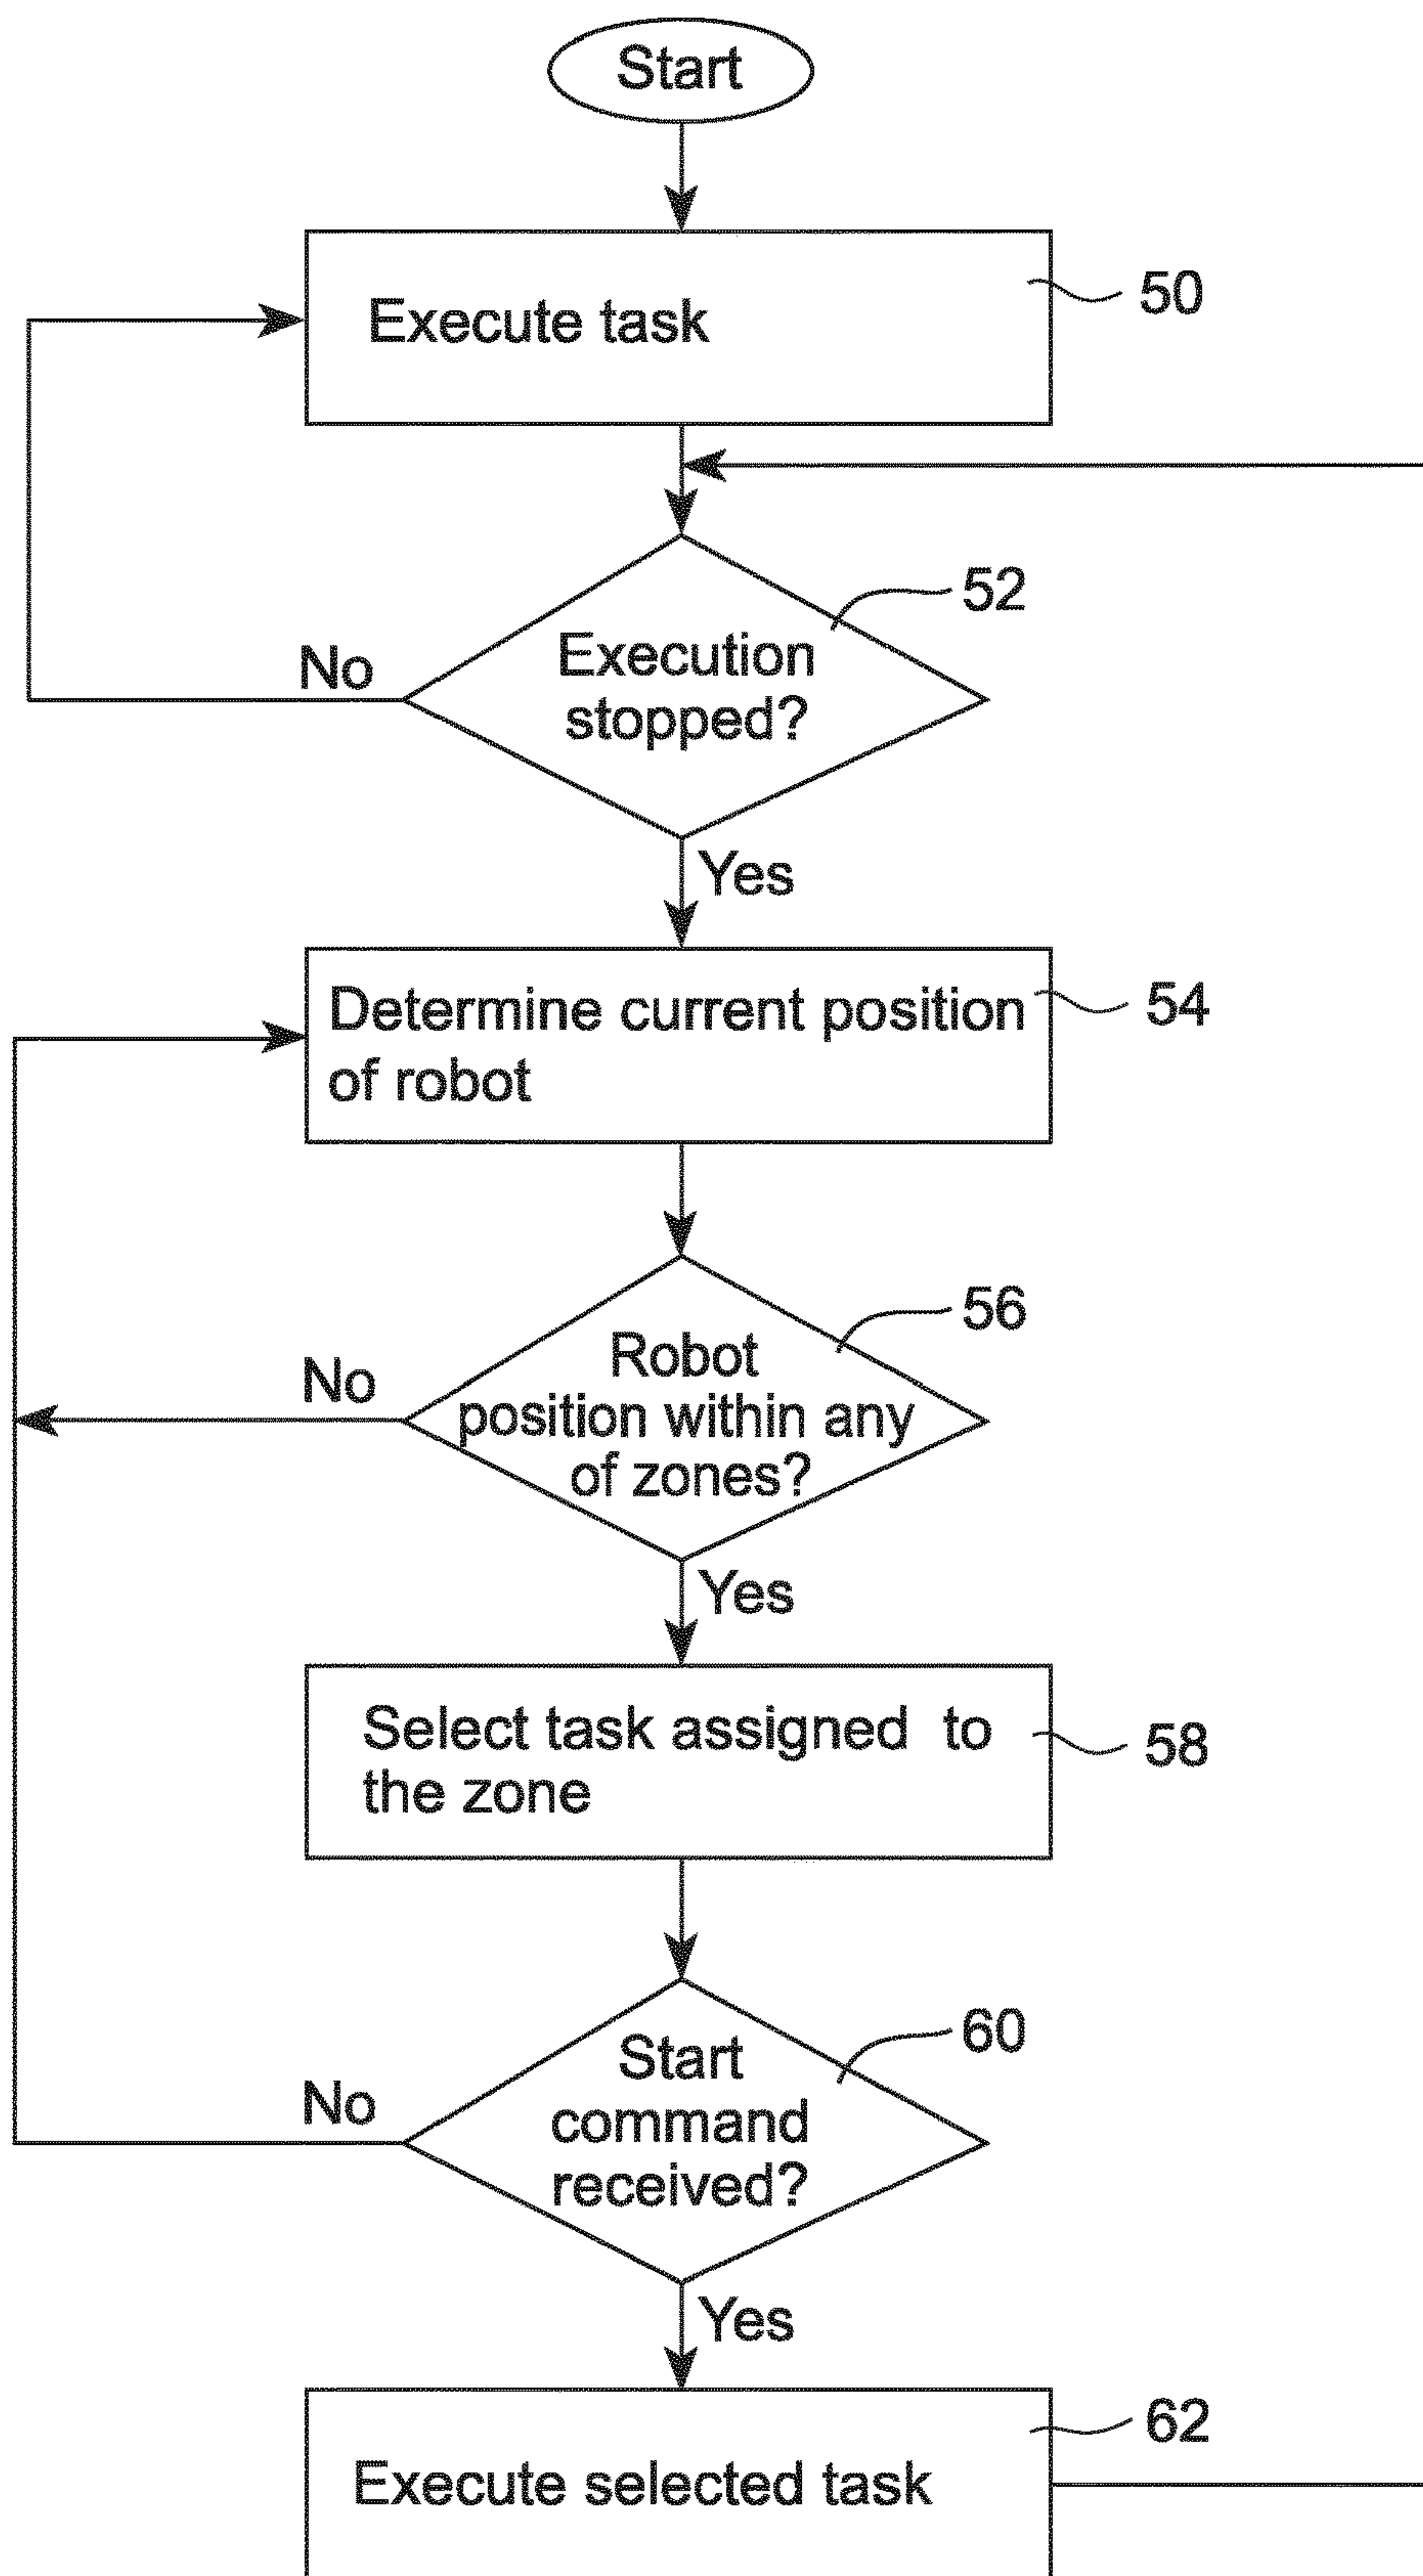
Start

Execute task

50

No

Execution stopped?

52

Yes

Determine current position of robot

54

No

Robot position within any of zones?

56

Yes

Select task assigned to the zone

58

No

Start command received?

60

Yes

Execute selected task

62